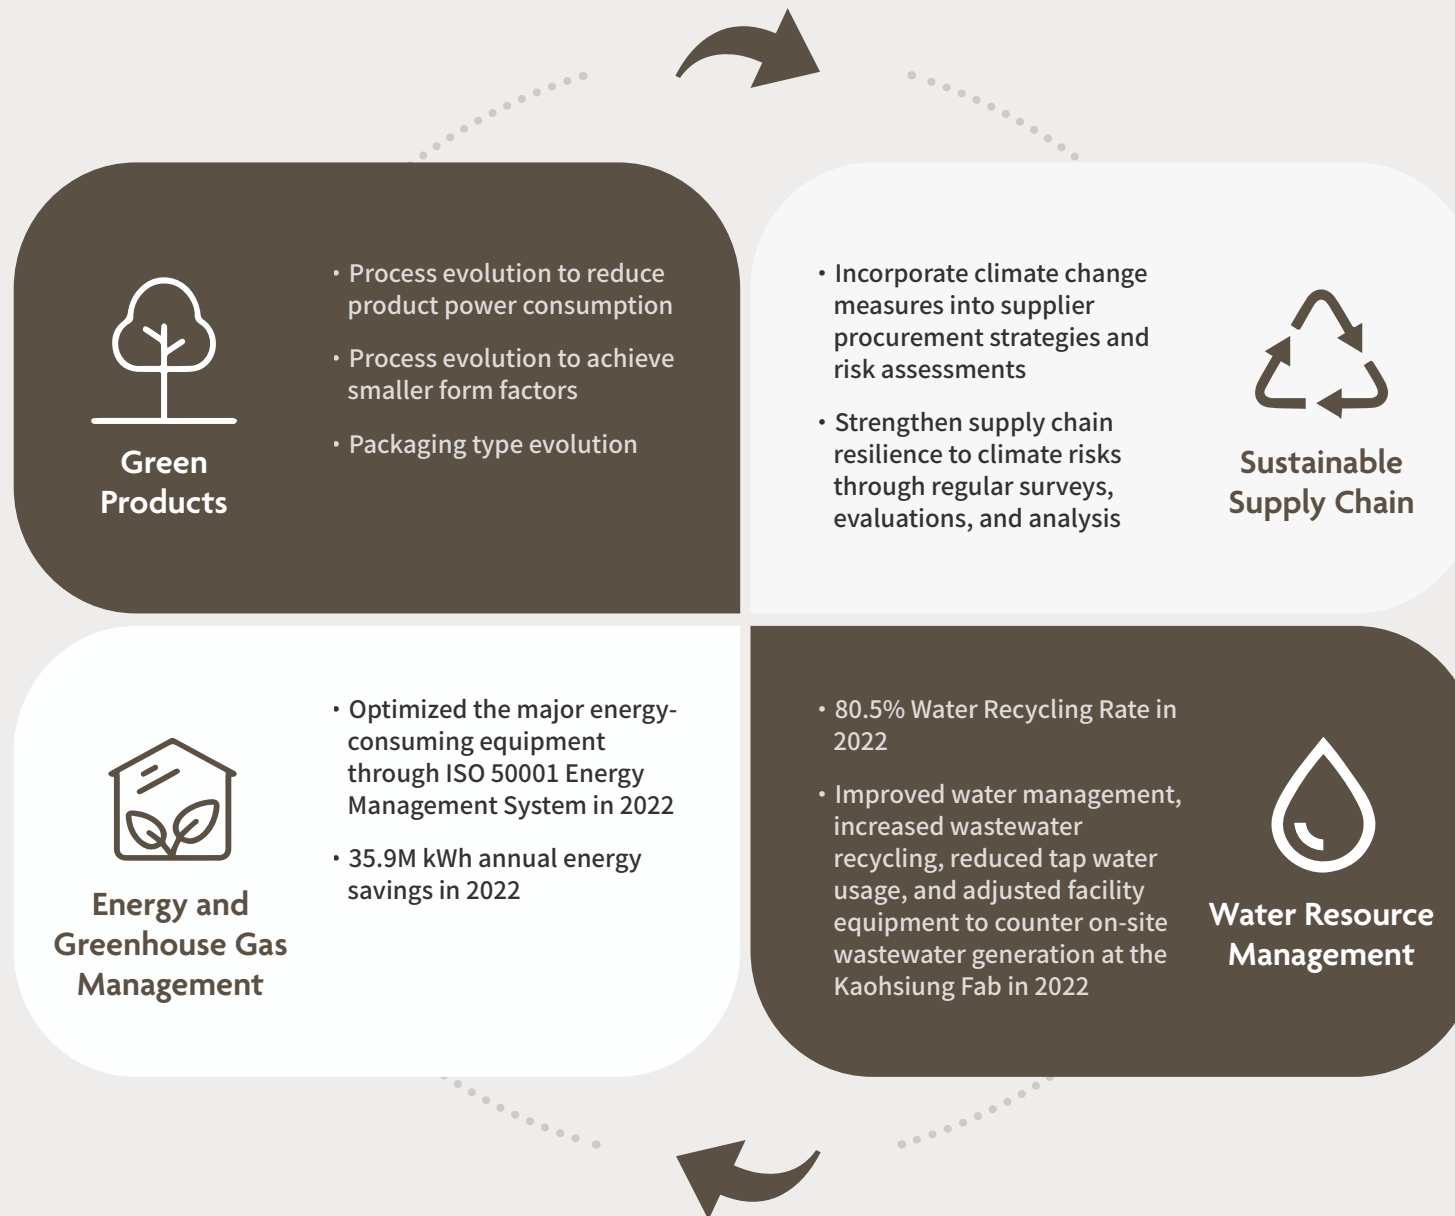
Green Products

• Process evolution to reduce product power consumption

• Process evolution to achieve smaller form factors

• Packaging type evolution

• Incorporate climate change measures into supplier procurement strategies and risk assessments

• Strengthen supply chain resilience to climate risks through regular surveys, evaluations, and analysis

Sustainable Supply Chain

Energy and Greenhouse Gas Management

• Optimized the major energy-consuming equipment through ISO 50001 Energy Management System in 2022

• 35.9M kWh annual energy savings in 2022

• 80.5% Water Recycling Rate in 2022

• Improved water management, increased wastewater recycling, reduced tap water usage, and adjusted facility equipment to counter on-site wastewater generation at the Kaohsiung Fab in 2022

Water Resource Management